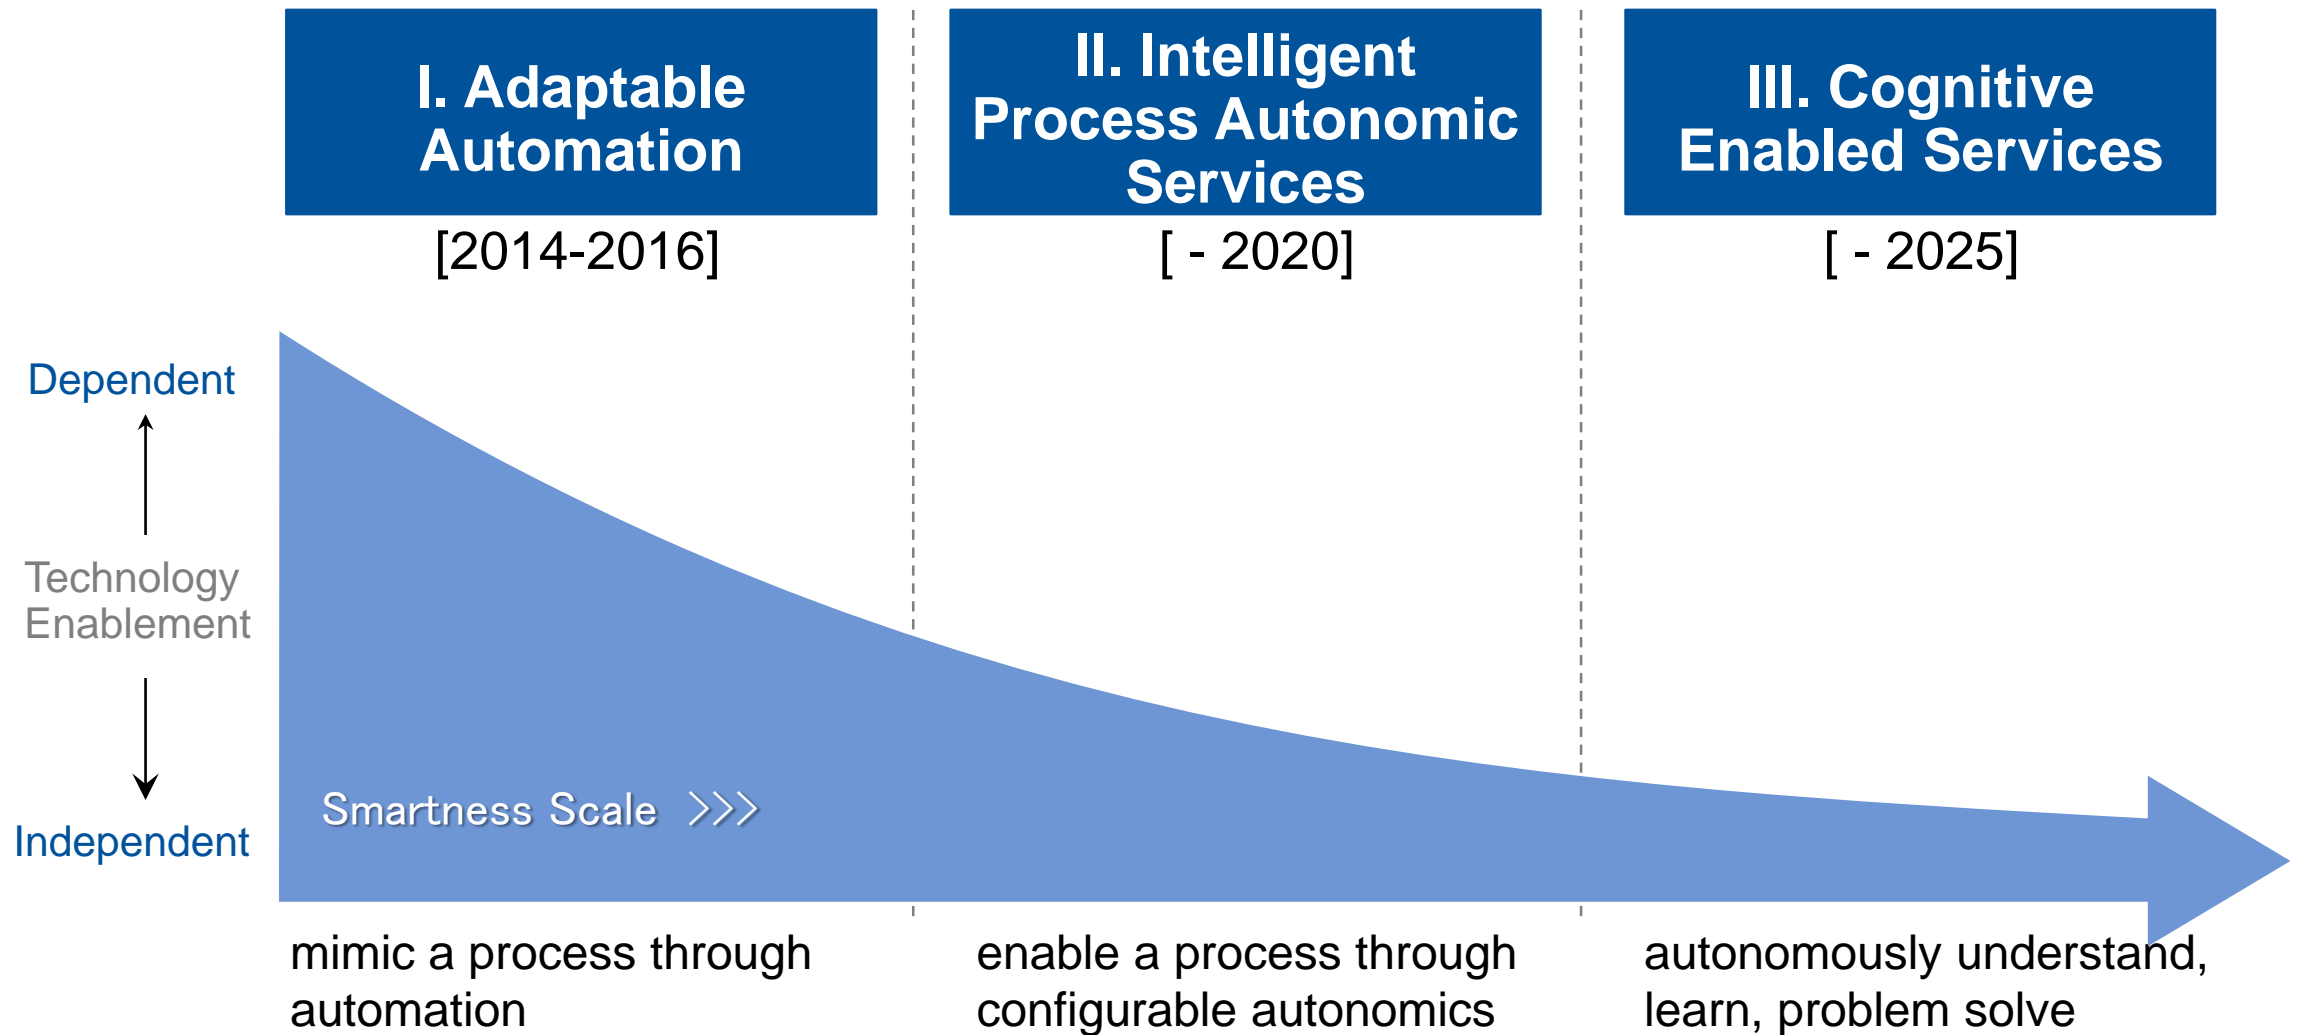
I. Adaptable Automation

[2014-2016]

II. Intelligent Process Autonomic Services

[ - 2020]

III. Cognitive Enabled Services

[ - 2025]

Dependent

Technology Enablement

Independent

Smartness Scale >>>

mimic a process through automation

enable a process through configurable autonomics

autonomously understand, learn, problem solve